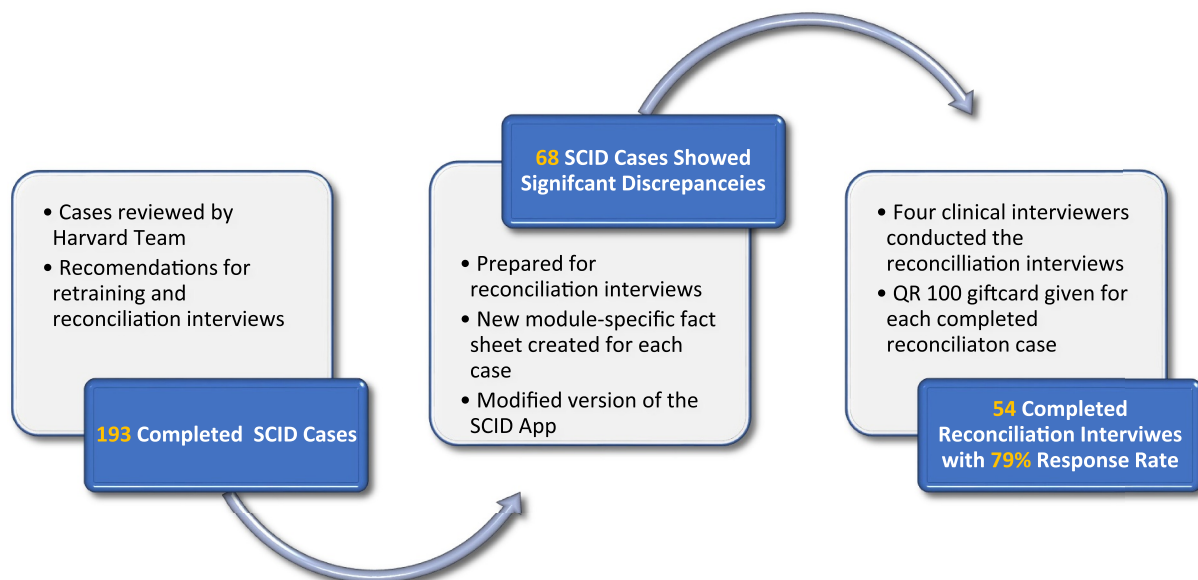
• Cases reviewed by Harvard Team
• Recomendations for retraining and reconciliation interviews

193 Completed SCID Cases

68 SCID Cases Showed Signifcant Discrepanceies

• Prepared for reconciliation interviews
• New module-specific fact sheet created for each case
• Modified version of the SCID App

• Four clinical interviewers conducted the reconcilliation interviews
• QR 100 giftcard given for each completed reconciliaton case

54 Completed Reconciliation Interviwes with 79% Response Rate